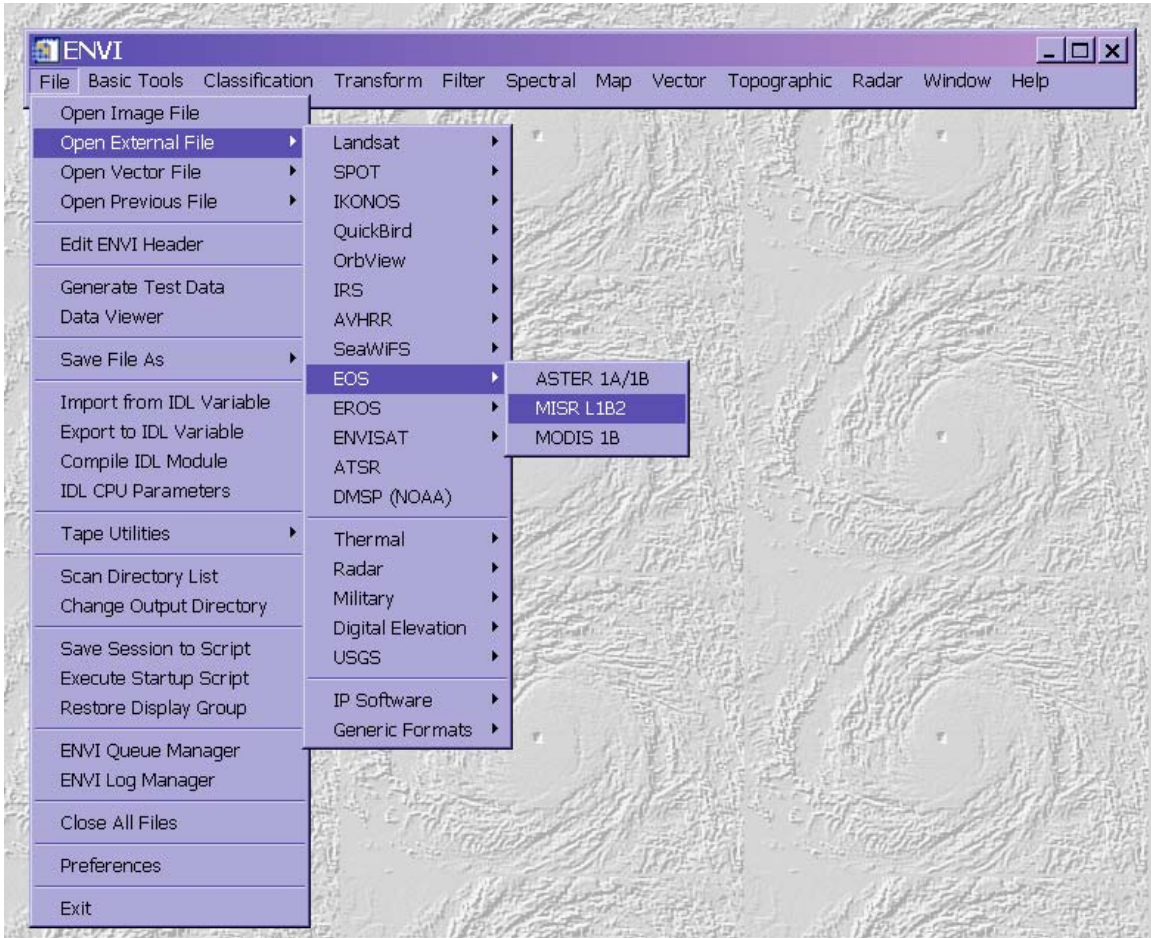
ENVI

File Basic Tools Classification Transform Filter Spectral Map Vector Topographic Radar Window Help

Open Image File
Open External File
Open Vector File
Open Previous File

Edit ENVI Header

Generate Test Data
Data Viewer

Save File As

Import from IDL Variable
Export to IDL Variable
Compile IDL Module
IDL CPU Parameters

Tape Utilities

Scan Directory List
Change Output Directory

Save Session to Script
Execute Startup Script
Restore Display Group

ENVI Queue Manager
ENVI Log Manager

Close All Files

Preferences

Exit

Landsat
SPOT
IKONOS
QuickBird
OrbView
IRS
AVHRR
SeaWiFS
EOS
EROS
ENVISAT
ATSR
DMSP (NOAA)

Thermal
Radar
Military
Digital Elevation
USGS

IP Software
Generic Formats

ASTER 1A/1B
MISR L1B2
MODIS 1B